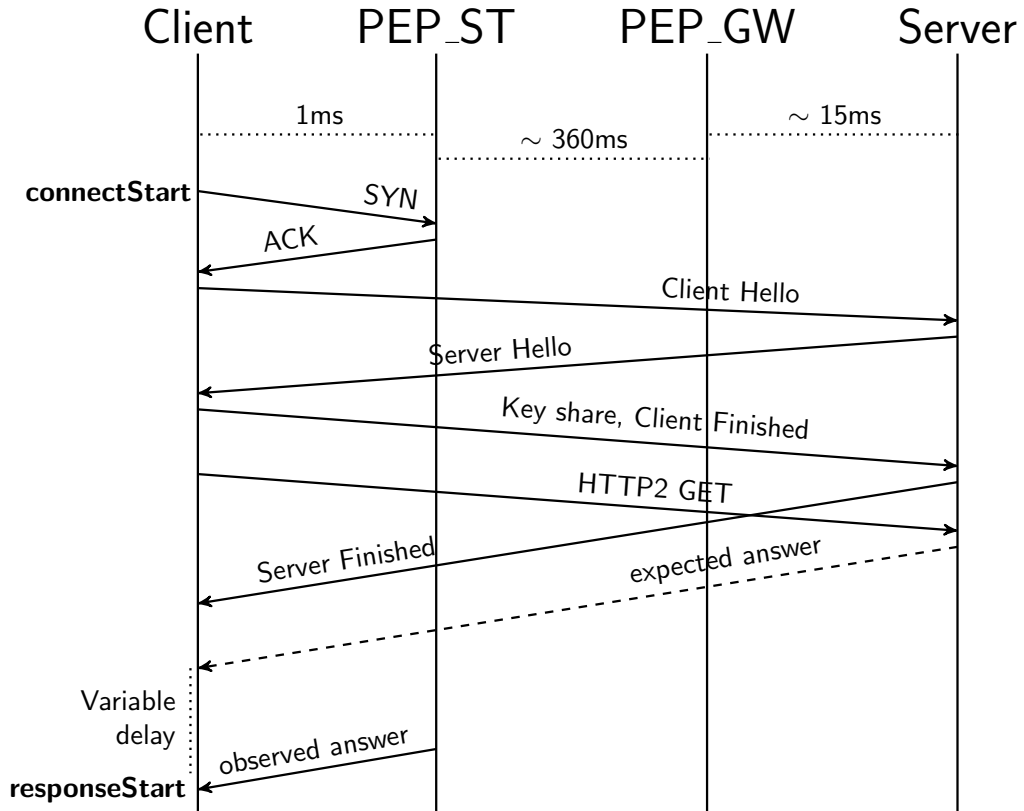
Client PEP_ST PEP_GW Server

1ms

$\sim$ 360ms

$\sim$ 15ms

connectStart

SYN

ACK

Client Hello

Server Hello

Key share, Client Finished

HTTP2 GET

Server Finished

expected answer

Variable delay

observed answer

responseStart